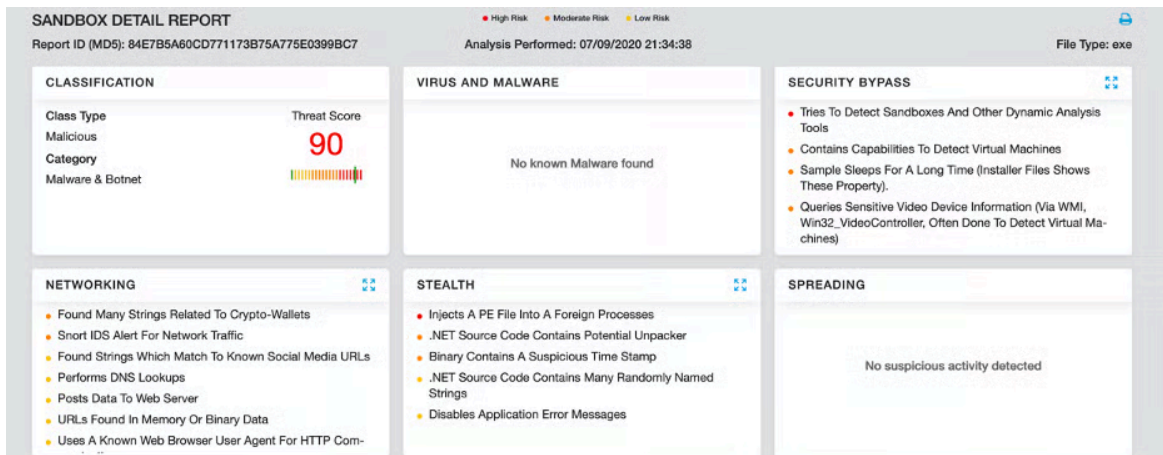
SANDBOX DETAIL REPORT

• High Risk • Moderate Risk • Low Risk

Report ID (MD5): 84E7B5A60CD771173B75A775E0399BC7

Analysis Performed: 07/09/2020 21:34:38

File Type: exe

CLASSIFICATION

Class Type
Malicious
Category
Malware & Botnet

Threat Score
90

VIRUS AND MALWARE

No known Malware found

SECURITY BYPASS

• Tries To Detect Sandboxes And Other Dynamic Analysis Tools
• Contains Capabilities To Detect Virtual Machines
• Sample Sleeps For A Long Time (Installer Files Shows These Property).
• Queries Sensitive Video Device Information (Via WMI, Win32_VideoController, Often Done To Detect Virtual Machines)

NETWORKING

• Found Many Strings Related To Crypto-Wallets
• Snort IDS Alert For Network Traffic
• Found Strings Which Match To Known Social Media URLs
• Performs DNS Lookups
• Posts Data To Web Server
• URLs Found In Memory Or Binary Data
• Uses A Known Web Browser User Agent For HTTP Com-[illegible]

STEALTH

• Injects A PE File Into A Foreign Processes
• .NET Source Code Contains Potential Unpacker
• Binary Contains A Suspicious Time Stamp
• .NET Source Code Contains Many Randomly Named Strings
• Disables Application Error Messages

SPREADING

No suspicious activity detected